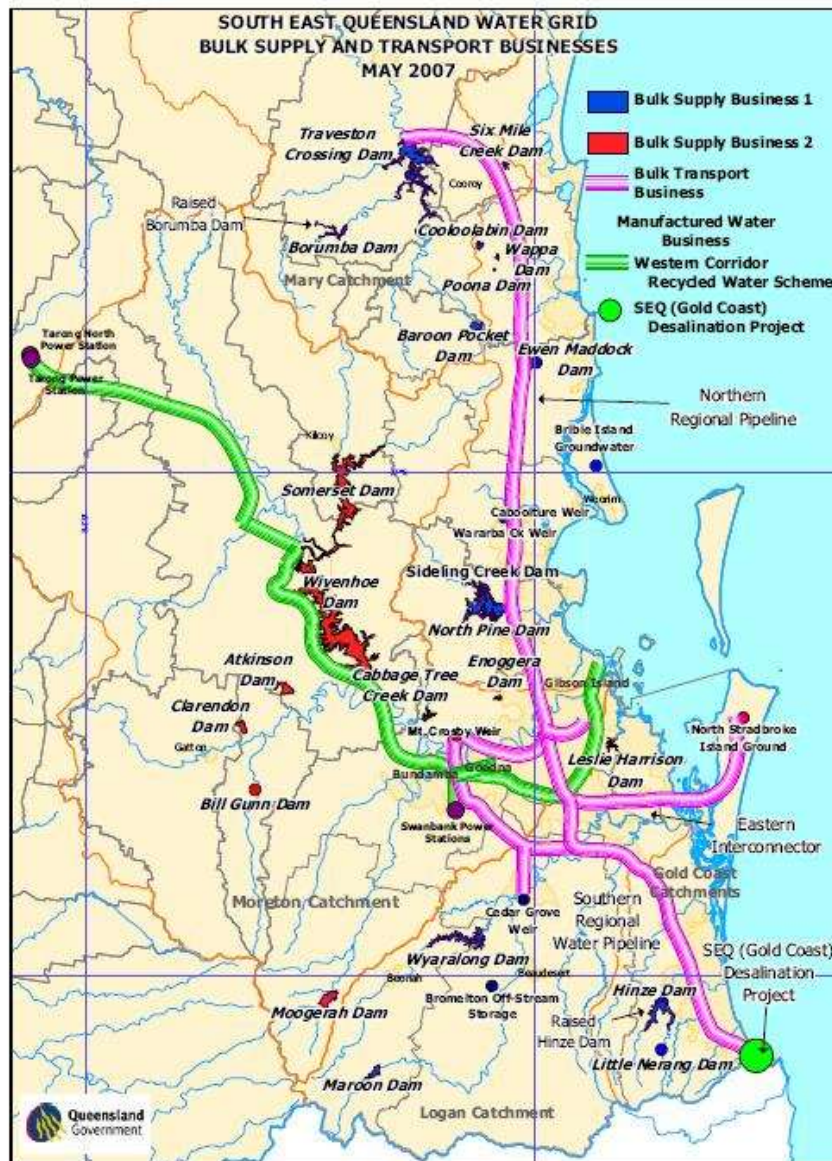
SOUTH EAST QUEENSLAND WATER GRID
BULK SUPPLY AND TRANSPORT BUSINESSES
MAY 2007

Bulk Supply Business 1
Bulk Supply Business 2
Bulk Transport Business
Manufactured Water Business
Western Corridor Recycled Water Scheme
SEQ (Gold Coast) Desalination Project

Traveston Crossing Dam
Six Mile Creek Dam
Cooroy
Raised Borumba Dam
Borumba Dam
Cooloolabin Dam
Wappa Dam
Mary Catchment
Poona Dam
Baroon Pocket Dam
Ewen Maddock Dam
Tarong North Power Station
Tarong Power Station
Northern Regional Pipeline
Kilcoy
Bribie Island Groundwater
Woorim
Somerset Dam
Caboolture Weir
Wararba Ck Weir
Sideling Creek Dam
Wivenhoe Dam
North Pine Dam
Atkinson Dam
Cabbage Tree Creek Dam
Enoggera Dam
Gibson Island
Clarendon Dam
Gatton
Mt. Crosby Weir
North Stradbroke Island Ground
Leslie Harrison Dam
Bundamba
Goodna
Bill Gunn Dam
Swanbank Power Stations
Eastern Interconnector
Gold Coast Catchments
Moreton Catchment
Cedar Grove Weir
Southern Regional Water Pipeline
Wyaralong Dam
Beenah
Beaudesert
SEQ (Gold Coast) Desalination Project
Bromelton Off-Stream Storage
Hinze Dam
Raised Hinze Dam
Moogerah Dam
Little Nerang Dam
Maroon Dam
Logan Catchment
Queensland Government